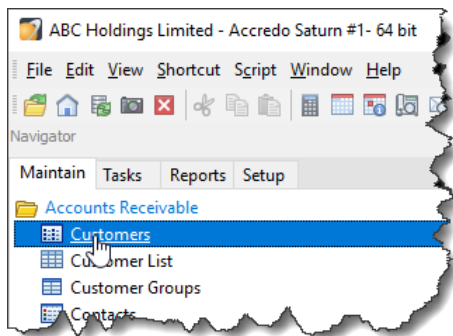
ABC Holdings Limited - Accredo Saturn #1- 64 bit

File Edit View Shortcut Script Window Help

Navigator

Maintain Tasks Reports Setup

Accounts Receivable

Customers

Customer List

Customer Groups

Contacts